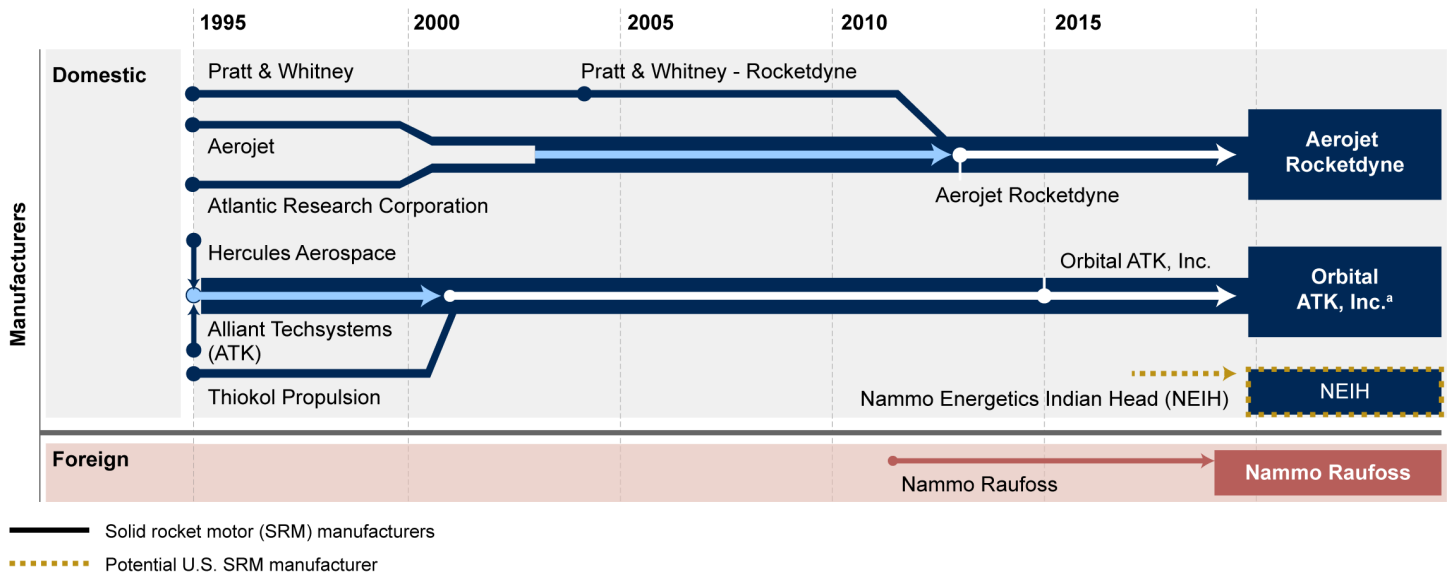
1995 2000 2005 2010 2015

Manufacturers

Domestic

Pratt & Whitney

Pratt & Whitney - Rocketdyne

Aerojet

Atlantic Research Corporation

Aerojet Rocketdyne

Aerojet Rocketdyne

Hercules Aerospace

Alliant Techsystems (ATK)

Thiokol Propulsion

Orbital ATK, Inc.

Orbital ATK, Inc.$^a$

Nammo Energetics Indian Head (NEIH)

NEIH

Foreign

Nammo Raufoss

Nammo Raufoss

Solid rocket motor (SRM) manufacturers

Potential U.S. SRM manufacturer